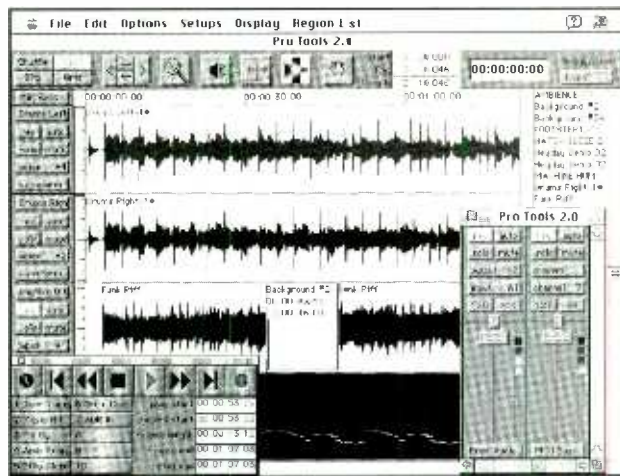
File Edit Options Setups Display Region List

Pro Tools 2.0

Shuffle

00:00:00:00

00:00:00:00

00:00:30:00

00:01:00:00

AMBIENCE

Background #2

Background #1

FOOTSTEP 1

Heading Demo 2

Heading Demo 1

Drums Left 1

Drums Right 1

Funk Riff

Background #2

00:00:16:10

Funk Riff

Pro Tools 2.0

00:00:58

00:00:58

00:00:51

00:01:07:08

00:01:07:08

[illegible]